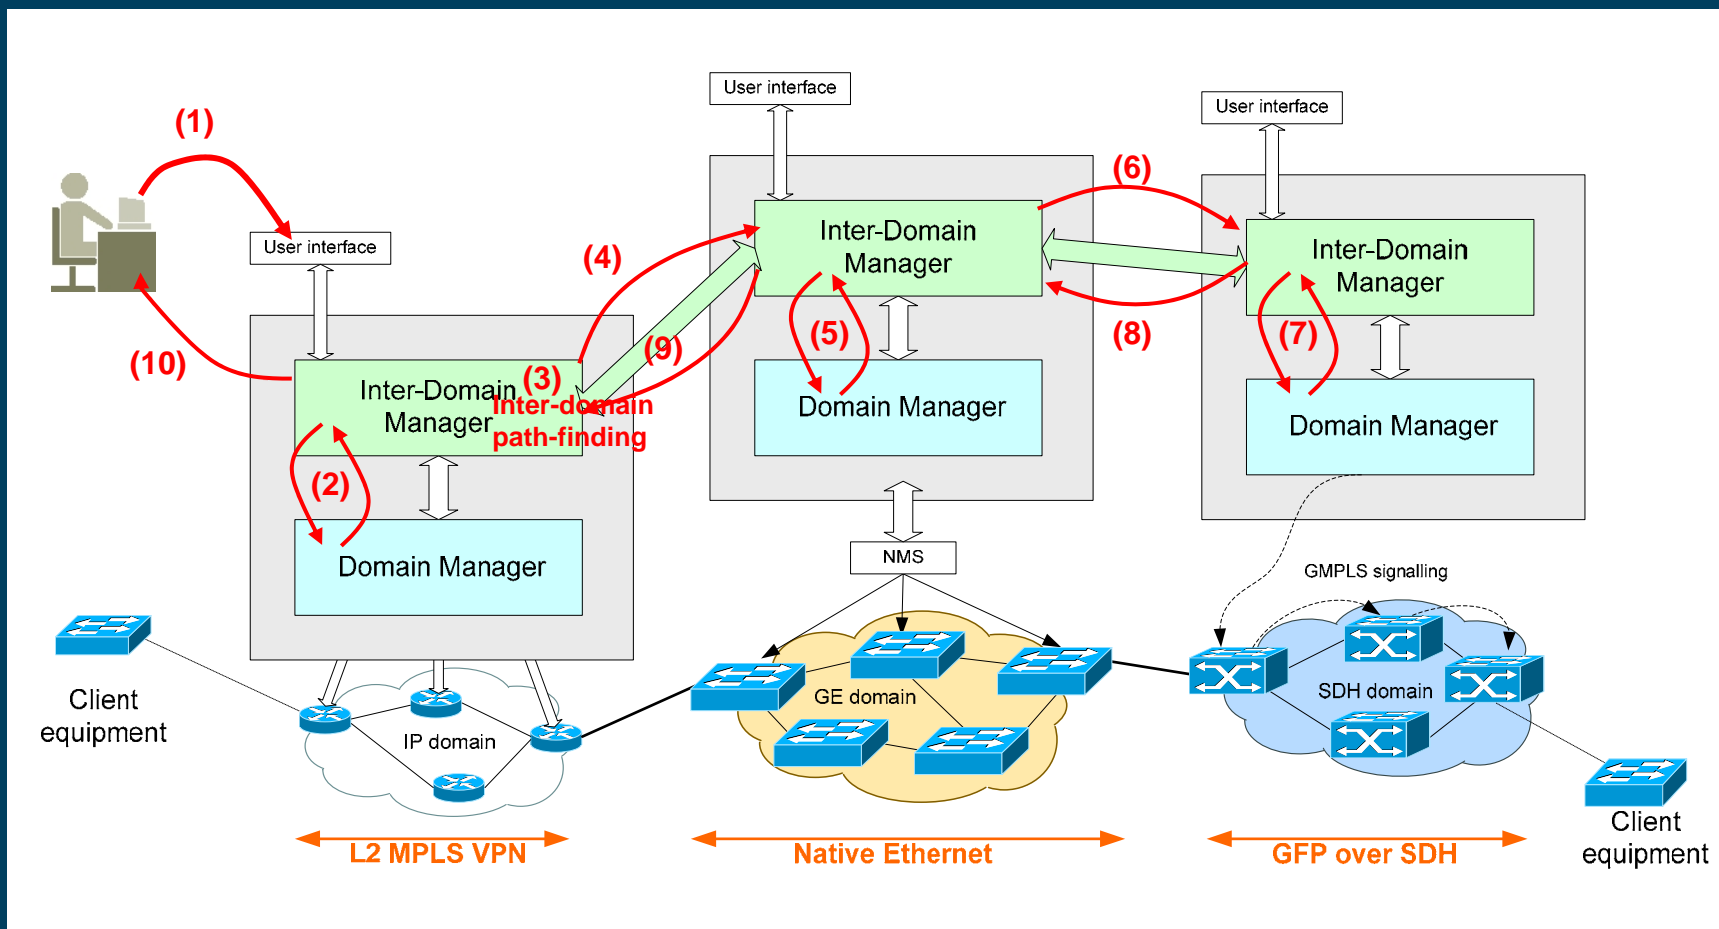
User interface

User interface

(1)

User interface

(6)

Inter-Domain Manager

Inter-Domain Manager

(4)

(5)

(8)

(7)

(9)

Domain Manager

Domain Manager

(10)

Inter-Domain Manager

(3)

Inter-domain path-finding

(2)

Domain Manager

NMS

GMPLS signalling

Client equipment

GE domain

SDH domain

IP domain

Client equipment

L2 MPLS VPN

Native Ethernet

GFP over SDH